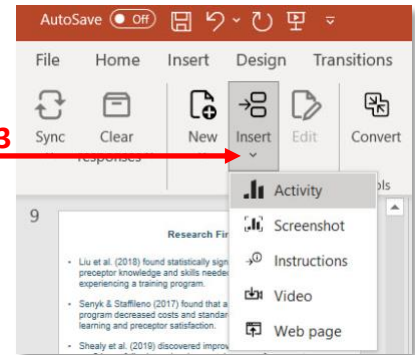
AutoSave Off

File Home Insert Design Transitions

3

Sync Clear responses

New Insert Edit

Convert

ols

Activity
Screenshot
Instructions
Video
Web page

9

Research Fi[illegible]

Liu et al. (2018) found statistically sign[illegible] preceptor knowledge and skills neede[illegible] experiencing a training program.

Senyk & Staffileno (2017) found that a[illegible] program decreased costs and standar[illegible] learning and preceptor satisfaction.

Shealy et al. (2019) discovered improv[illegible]